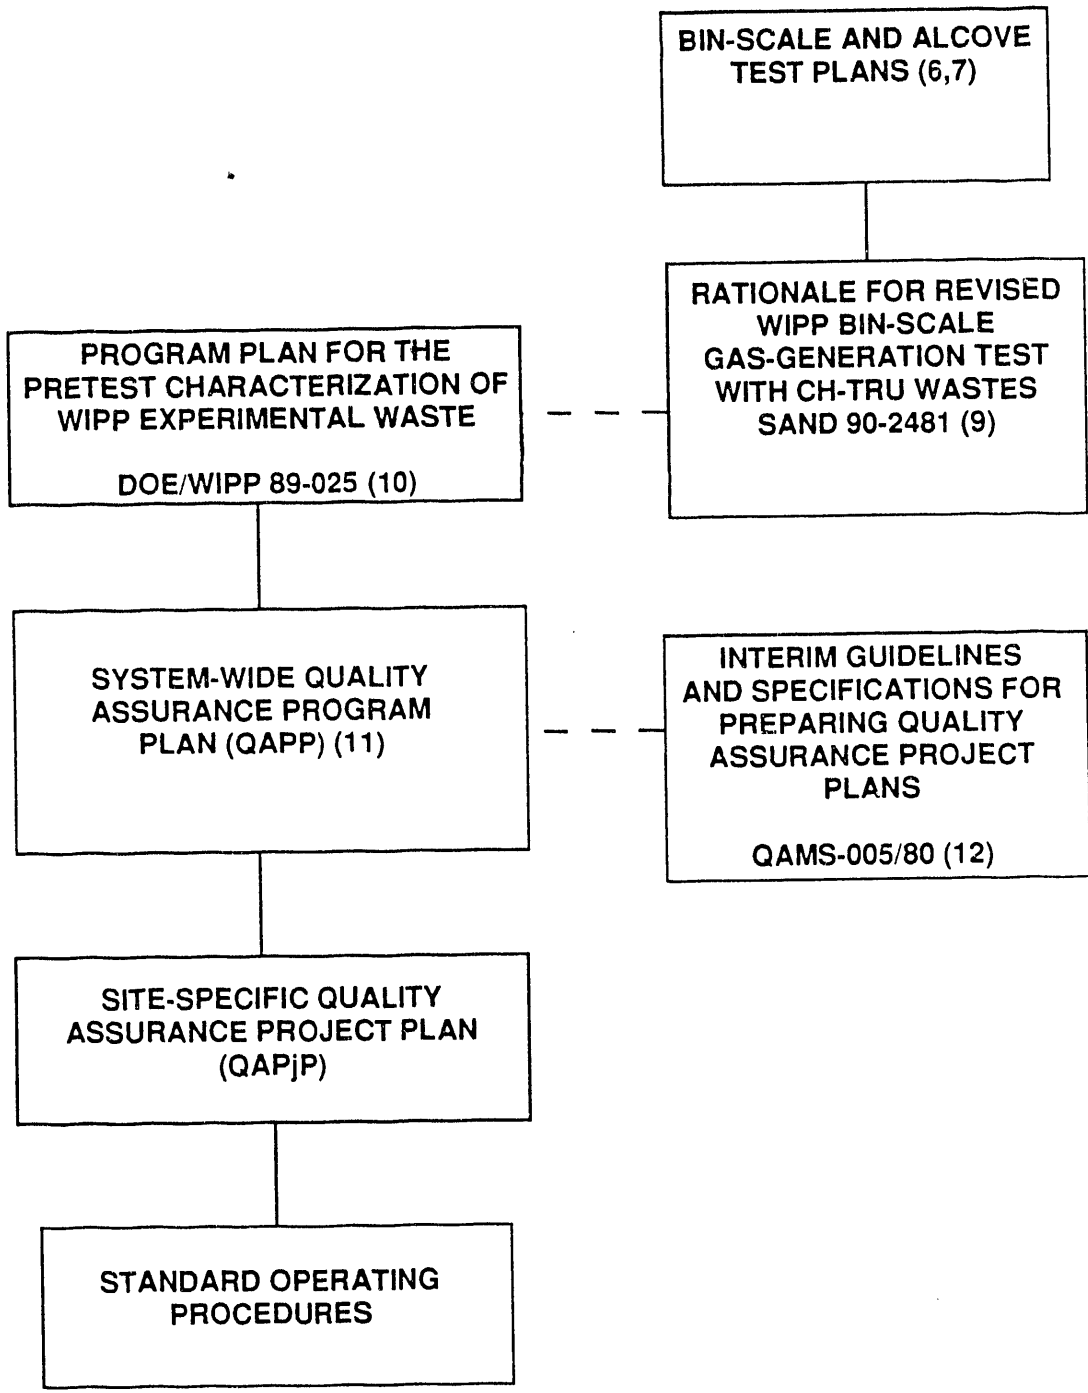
BIN-SCALE AND ALCOVE TEST PLANS (6,7)

RATIONALE FOR REVISED WIPP BIN-SCALE GAS-GENERATION TEST WITH CH-TRU WASTES SAND 90-2481 (9)

PROGRAM PLAN FOR THE PRETEST CHARACTERIZATION OF WIPP EXPERIMENTAL WASTE

DOE/WIPP 89-025 (10)

SYSTEM-WIDE QUALITY ASSURANCE PROGRAM PLAN (QAPP) (11)

INTERIM GUIDELINES AND SPECIFICATIONS FOR PREPARING QUALITY ASSURANCE PROJECT PLANS

QAMS-005/80 (12)

SITE-SPECIFIC QUALITY ASSURANCE PROJECT PLAN (QAPjP)

STANDARD OPERATING PROCEDURES